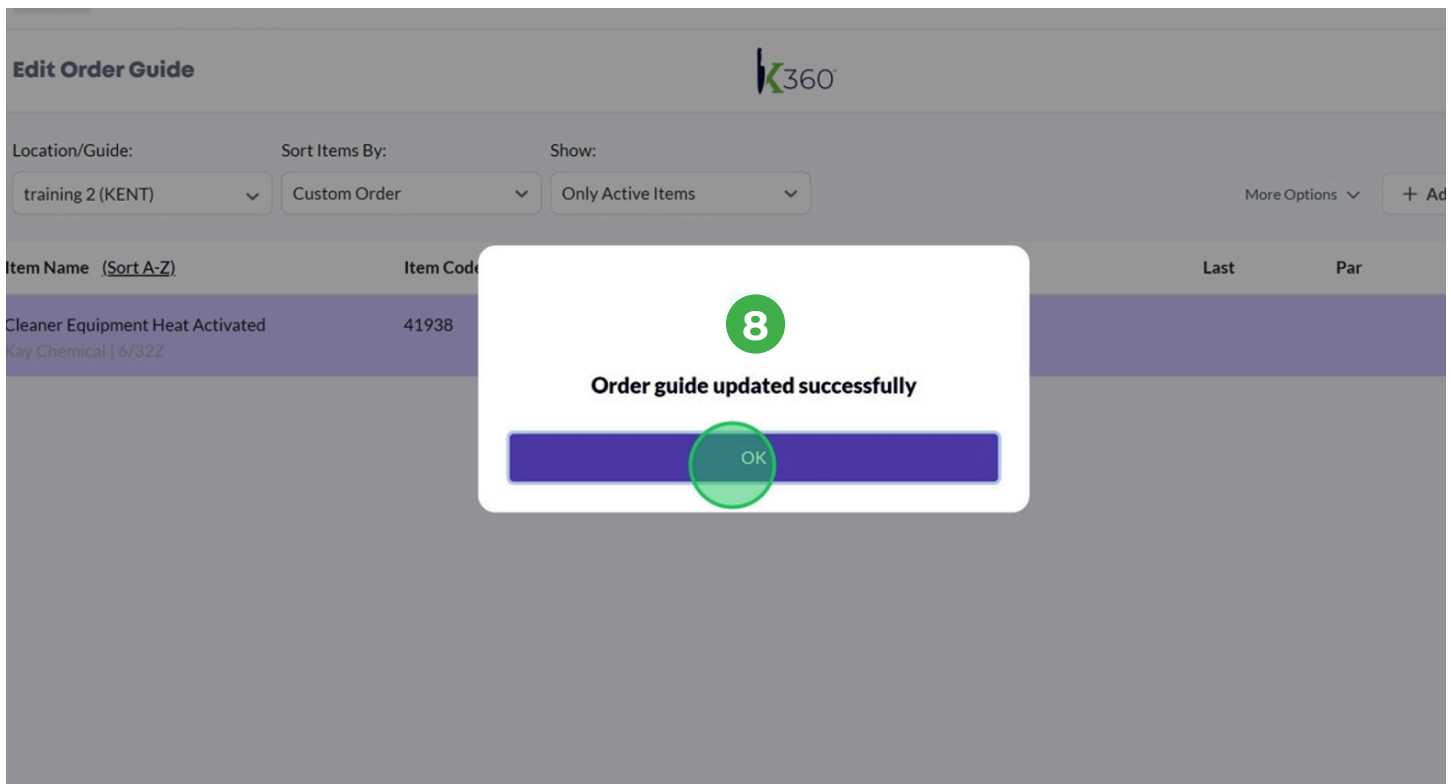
Edit Order Guide

K360

Location/Guide:
training 2 (KENT)

Sort Items By:
Custom Order

Show:
Only Active Items

More Options

+ Ad

| Item Name (Sort A-Z) | Item Code | Last | Par |
|---|---|---|---|
| Cleaner Equipment Heat Activated<br>Kay Chemical \| 6/32Z | 41938 | | |

8

Order guide updated successfully

OK